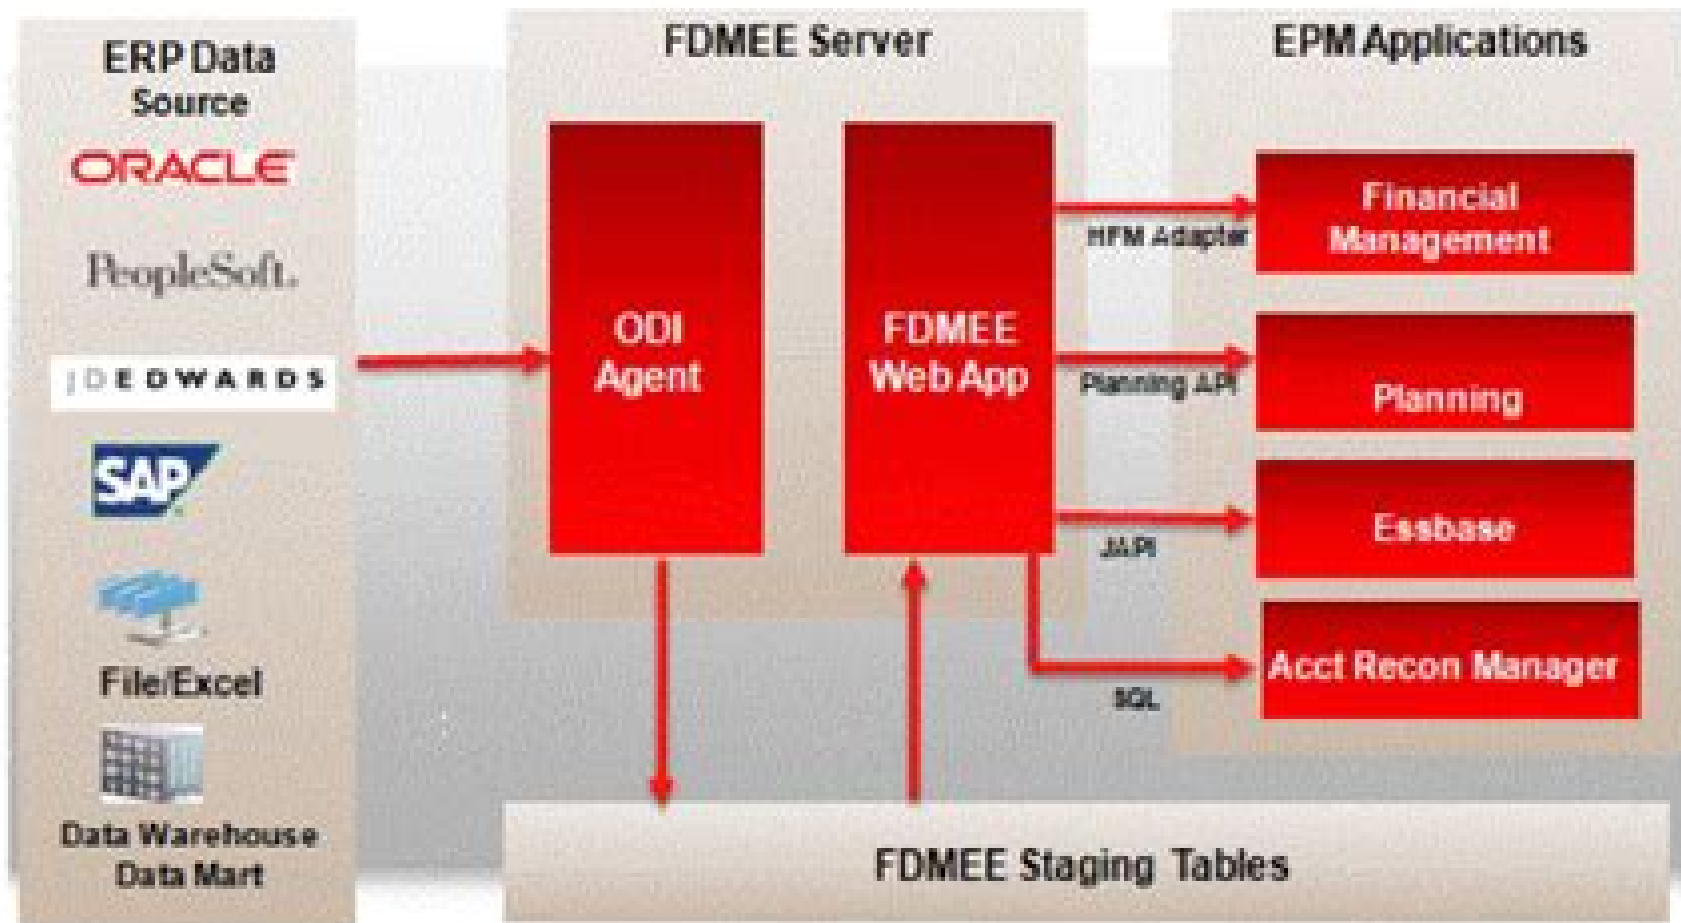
ERP Data Source

ORACLE

PeopleSoft.

JDEDWARDS

SAP

File/Excel

Data Warehouse Data Mart

FDMEE Server

ODI Agent

FDMEE Web App

EPM Applications

HFM Adapter

Financial Management

Planning API

Planning

JAPI

Essbase

SQL

Acct Recon Manager

FDMEE Staging Tables